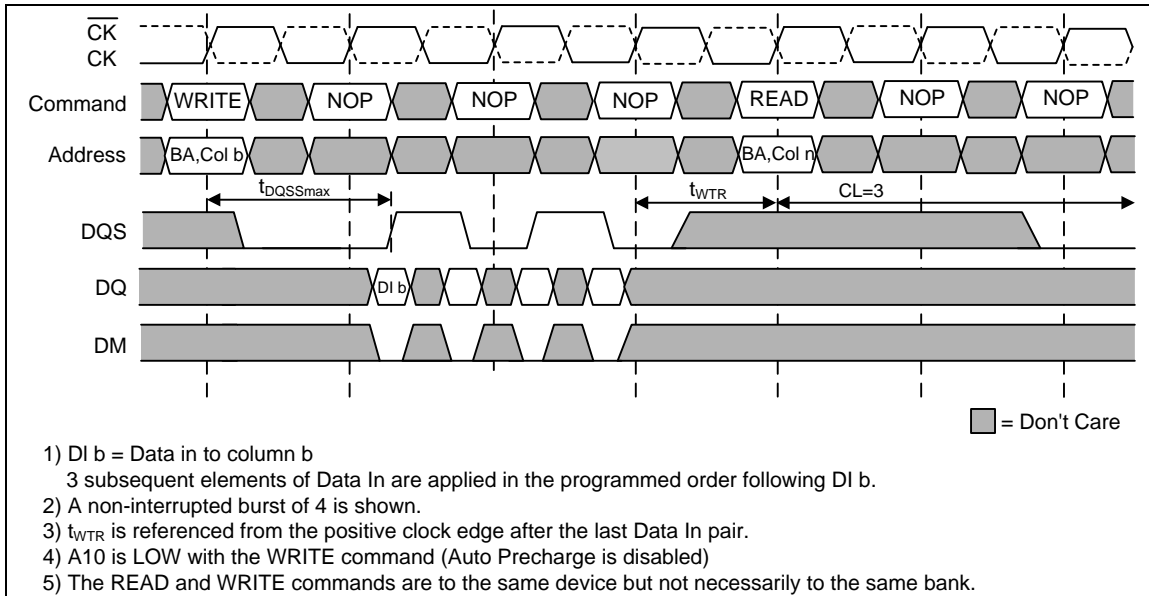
$\overline{CK}$
CK
Command WRITE NOP NOP NOP READ NOP NOP
Address BA,Col b BA,Col n
$t_{DQSSmax}$ $t_{WTR}$ CL=3
DQS
DQ DI b
DM

= Don't Care

1) DI b = Data in to column b
3 subsequent elements of Data In are applied in the programmed order following DI b.
2) A non-interrupted burst of 4 is shown.
3) $t_{WTR}$ is referenced from the positive clock edge after the last Data In pair.
4) A10 is LOW with the WRITE command (Auto Precharge is disabled)
5) The READ and WRITE commands are to the same device but not necessarily to the same bank.